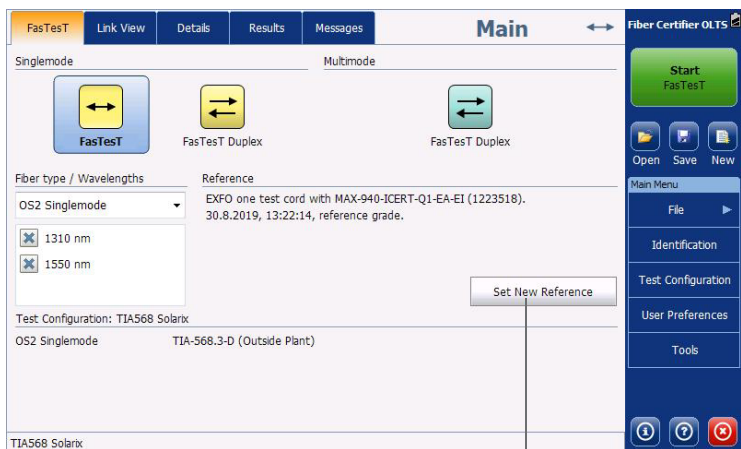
FasTesT Link View Details Results Messages

Main

Fiber Certifier OLTS

Singlemode

Multimode

FasTesT

FasTesT Duplex

FasTesT Duplex

Start
FasTesT

Open Save New

Main Menu

File

Identification

Test Configuration

User Preferences

Tools

Fiber type / Wavelengths

OS2 Singlemode

1310 nm

1550 nm

Reference

EXFO one test cord with MAX-940-ICERT-Q1-EA-EI (1223518).
30.8.2019, 13:22:14, reference grade.

Set New Reference

Test Configuration: TIA568 Solarix

OS2 Singlemode TIA-568.3-D (Outside Plant)

TIA568 Solarix